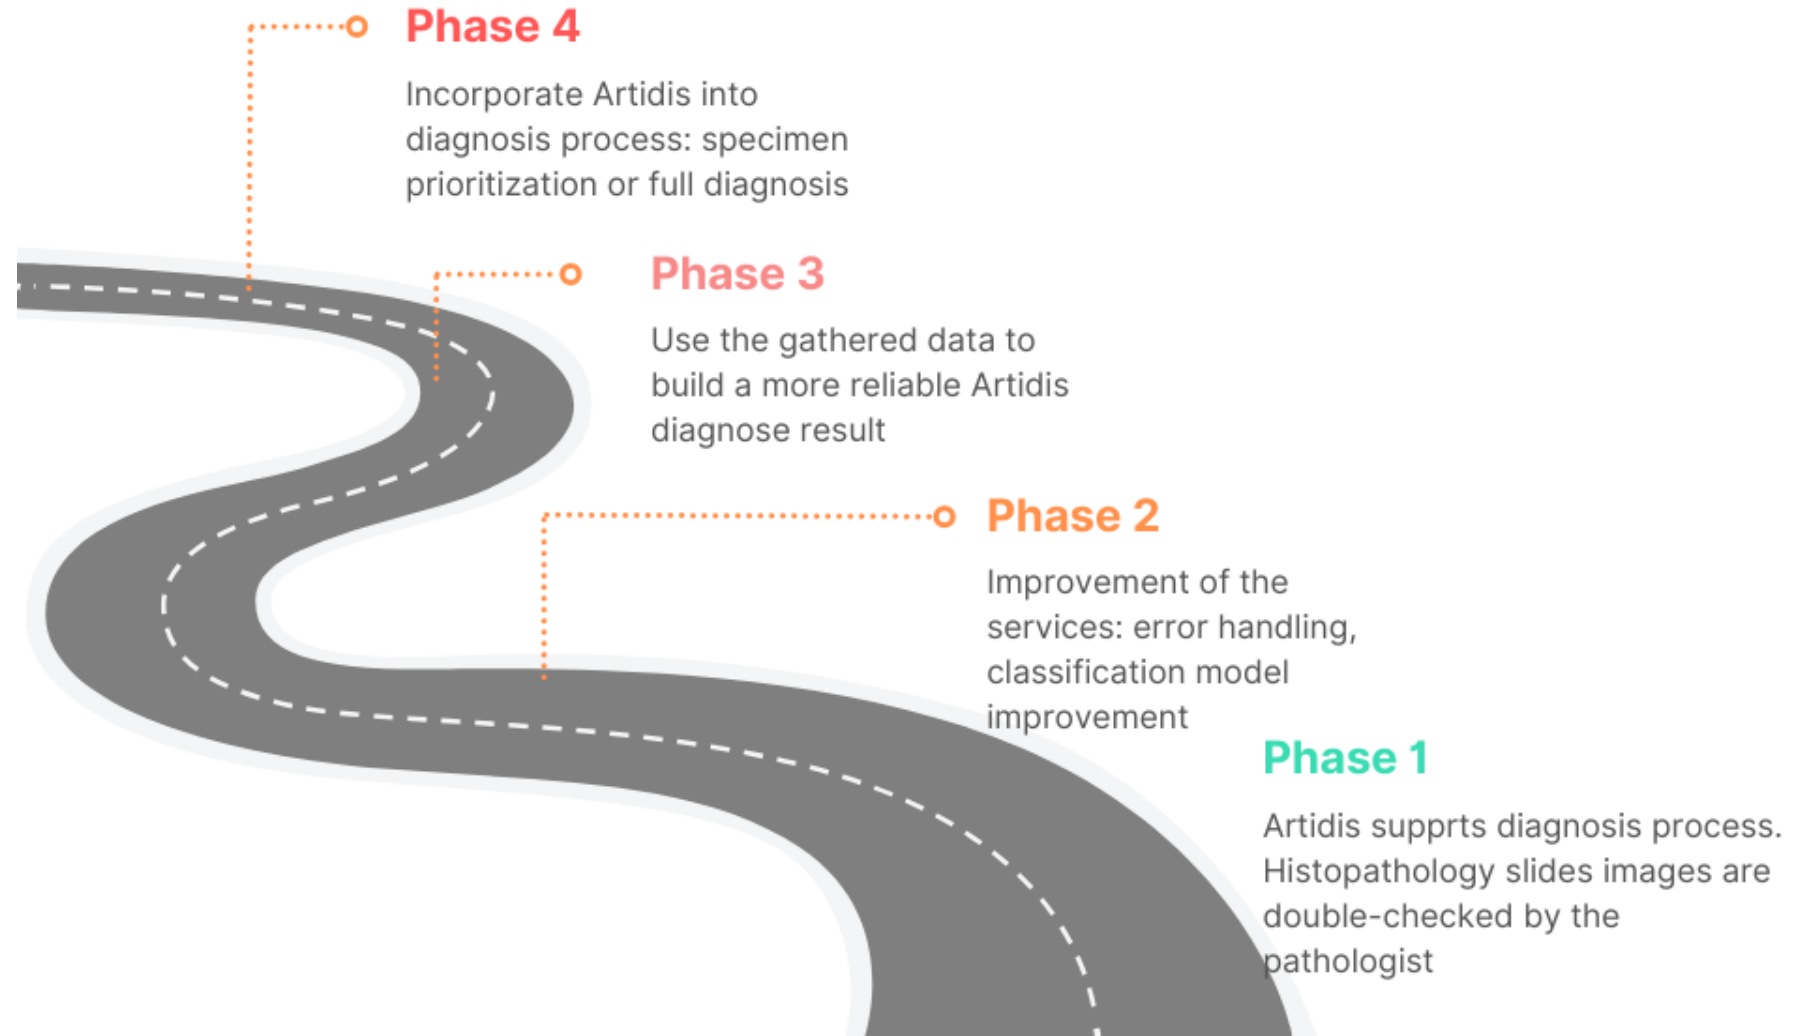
Phase 4

Incorporate Artidis into diagnosis process: specimen prioritization or full diagnosis

Phase 3

Use the gathered data to build a more reliable Artidis diagnose result

Phase 2

Improvement of the services: error handling, classification model improvement

Phase 1

Artidis supprts diagnosis process. Histopathology slides images are double-checked by the pathologist